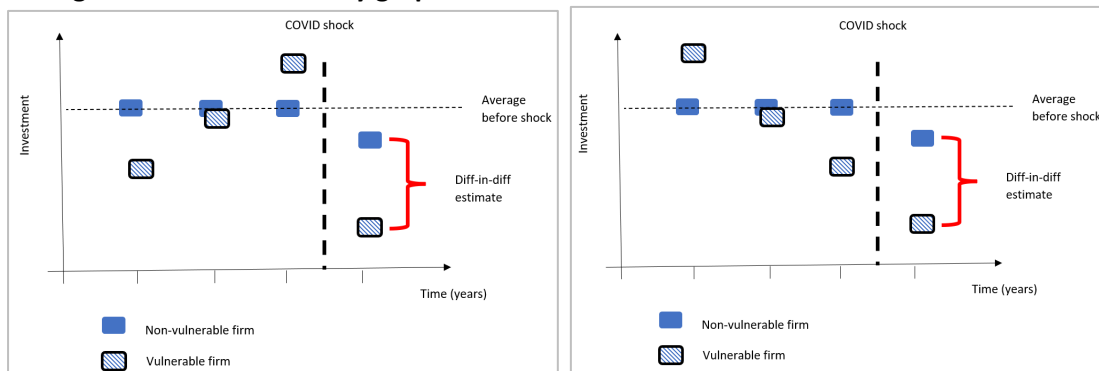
COVID shock

Investment

Average before shock

Diff-in-diff estimate

Time (years)

Non-vulnerable firm

Vulnerable firm

COVID shock

Investment

Average before shock

Diff-in-diff estimate

Time (years)

Non-vulnerable firm

Vulnerable firm